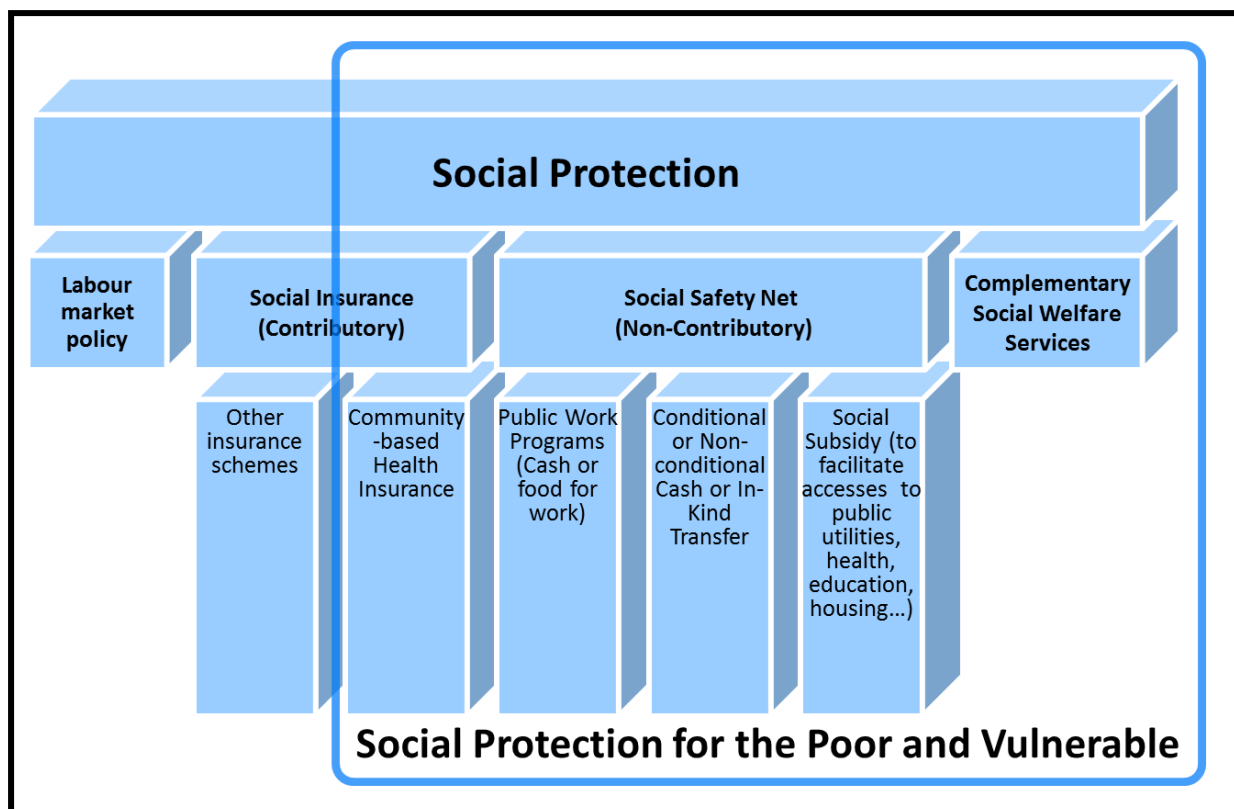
Social Protection

Labour market policy

Social Insurance (Contributory)

Social Safety Net (Non-Contributory)

Complementary Social Welfare Services

Other insurance schemes

Community-based Health Insurance

Public Work Programs (Cash or food for work)

Conditional or Non-conditional Cash or In-Kind Transfer

Social Subsidy (to facilitate accesses to public utilities, health, education, housing…)

Social Protection for the Poor and Vulnerable